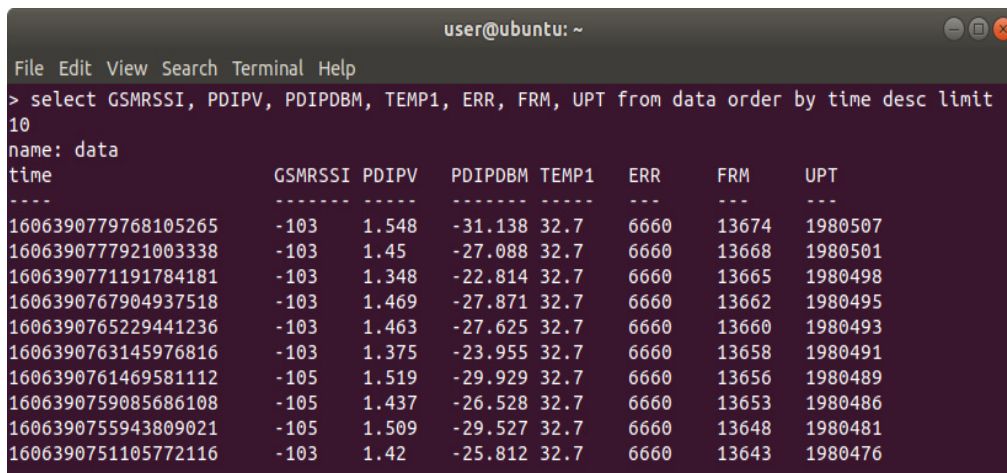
user@ubuntu: ~

File Edit View Search Terminal Help

> select GSMRSSI, PDIPV, PDIPDBM, TEMP1, ERR, FRM, UPT from data order by time desc limit 10
name: data

| time | GSMRSSI | PDIPV | PDIPDBM | TEMP1 | ERR | FRM | UPT |
|---|---|---|---|---|---|---|---|
| ---- | ------- | ----- | ------- | ----- | --- | --- | --- |
| 1606390779768105265 | -103 | 1.548 | -31.138 | 32.7 | 6660 | 13674 | 1980507 |
| 1606390777921003338 | -103 | 1.45 | -27.088 | 32.7 | 6660 | 13668 | 1980501 |
| 1606390771191784181 | -103 | 1.348 | -22.814 | 32.7 | 6660 | 13665 | 1980498 |
| 1606390767904937518 | -103 | 1.469 | -27.871 | 32.7 | 6660 | 13662 | 1980495 |
| 1606390765229441236 | -103 | 1.463 | -27.625 | 32.7 | 6660 | 13660 | 1980493 |
| 1606390763145976816 | -103 | 1.375 | -23.955 | 32.7 | 6660 | 13658 | 1980491 |
| 1606390761469581112 | -105 | 1.519 | -29.929 | 32.7 | 6660 | 13656 | 1980489 |
| 1606390759085686108 | -105 | 1.437 | -26.528 | 32.7 | 6660 | 13653 | 1980486 |
| 1606390755943809021 | -105 | 1.509 | -29.527 | 32.7 | 6660 | 13648 | 1980481 |
| 1606390751105772116 | -103 | 1.42 | -25.812 | 32.7 | 6660 | 13643 | 1980476 |